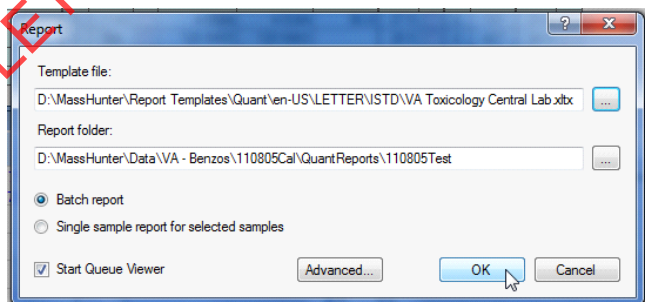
Report

?

Template file:

D:\MassHunter\Report Templates\Quant\en-US\LETTER\ISTD\VA Toxicology Central Lab.xltx

...

Report folder:

D:\MassHunter\Data\VA - Benzos\110805Cal\QuantReports\110805Test

...

Batch report

Single sample report for selected samples

Start Queue Viewer

Advanced...

OK

Cancel